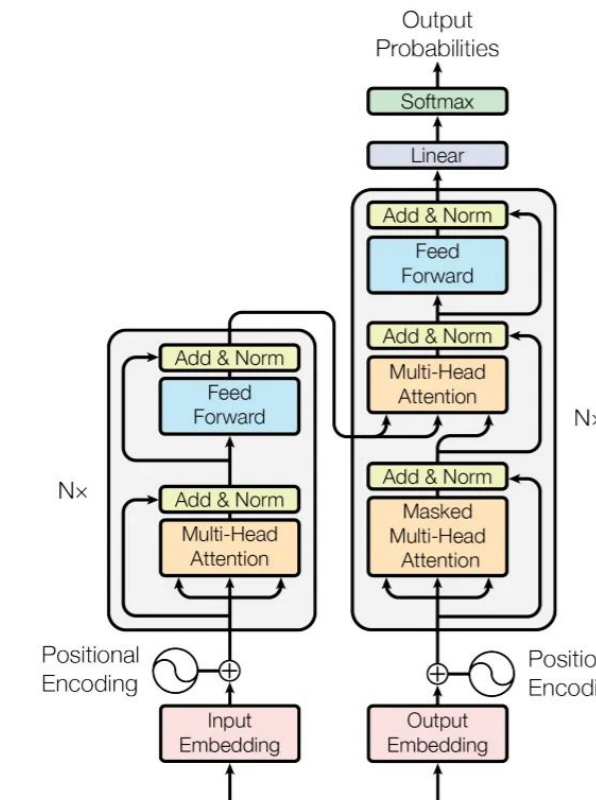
Output Probabilities

Softmax

Linear

Add & Norm

Feed Forward

Add & Norm

Multi-Head Attention

Add & Norm

Masked Multi-Head Attention

N×

Add & Norm

Feed Forward

Add & Norm

Multi-Head Attention

N×

Positional Encoding

Positio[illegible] Encodi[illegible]

Input Embedding

Output Embedding